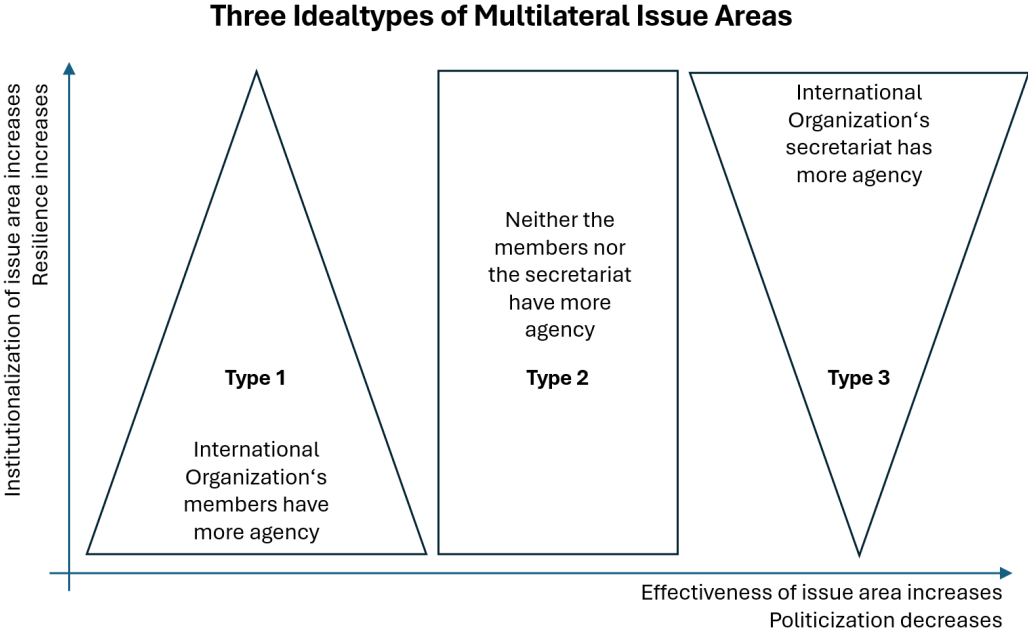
Three Idealtypes of Multilateral Issue Areas

Institutionalization of issue area increases
Resilience increases

Type 1

International Organization‘s members have more agency

Neither the members nor the secretariat have more agency

Type 2

International Organization‘s secretariat has more agency

Type 3

Effectiveness of issue area increases
Politicization decreases